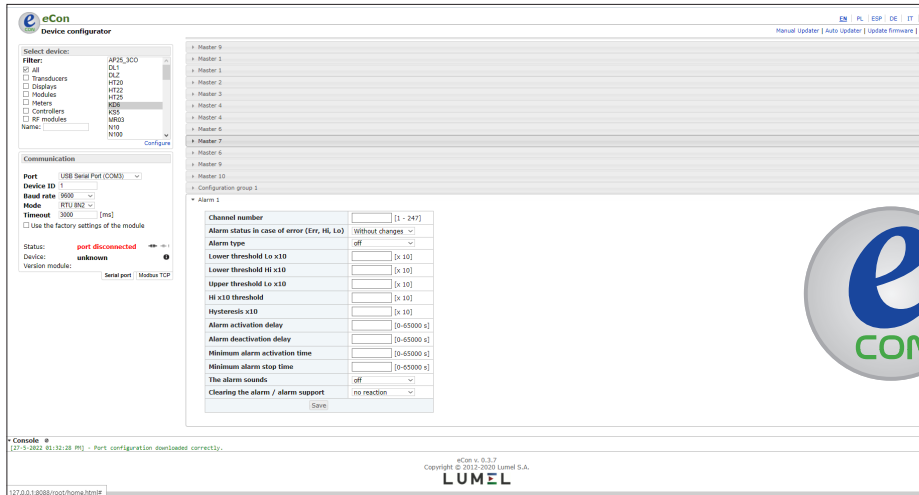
eCon
Device configurator

EN | PL | ESP | DE | IT
Manual Updater | Auto Updater | Update firmware |

Select device:
Filter:
☑ All
☐ Transducers
☐ Displays
☐ Modules
☐ Meters
☐ Controllers
☐ RF modules
Name:

AP25_3CO
DL1
DLZ
HT20
HT22
HT25
KD6
KS5
MR03
N10
N100

Configure

Communication
Port USB Serial Port (COM3)
Device ID 1
Baud rate 9600
Mode RTU 8N2
Timeout 3000 [ms]
☐ Use the factory settings of the module

Status: port disconnected
Device: unknown
Version module:
Serial port Modbus TCP

▸ Master 9
▸ Master 1
▸ Master 1
▸ Master 2
▸ Master 3
▸ Master 4
▸ Master 4
▸ Master 6
▸ Master 7
▸ Master 8
▸ Master 9
▸ Master 10
▸ Configuration group 1
▾ Alarm 1

| | |
|---|---|
| Channel number | [1 - 247] |
| Alarm status in case of error (Err, Hi, Lo) | Without changes |
| Alarm type | off |
| Lower threshold Lo x10 | [x 10] |
| Lower threshold Hi x10 | [x 10] |
| Upper threshold Lo x10 | [x 10] |
| Hi x10 threshold | [x 10] |
| Hysteresis x10 | [x 10] |
| Alarm activation delay | [0-65000 s] |
| Alarm deactivation delay | [0-65000 s] |
| Minimum alarm activation time | [0-65000 s] |
| Minimum alarm stop time | [0-65000 s] |
| The alarm sounds | off |
| Clearing the alarm / alarm support | no reaction |

Save

e
CON

Console
[27-5-2022 01:32:28 PM] - Port configuration downloaded correctly.

eCon v. 0.3.7
Copyright © 2012-2020 Lumel S.A.
LUMEL

127.0.0.1:8088/root/home.html#